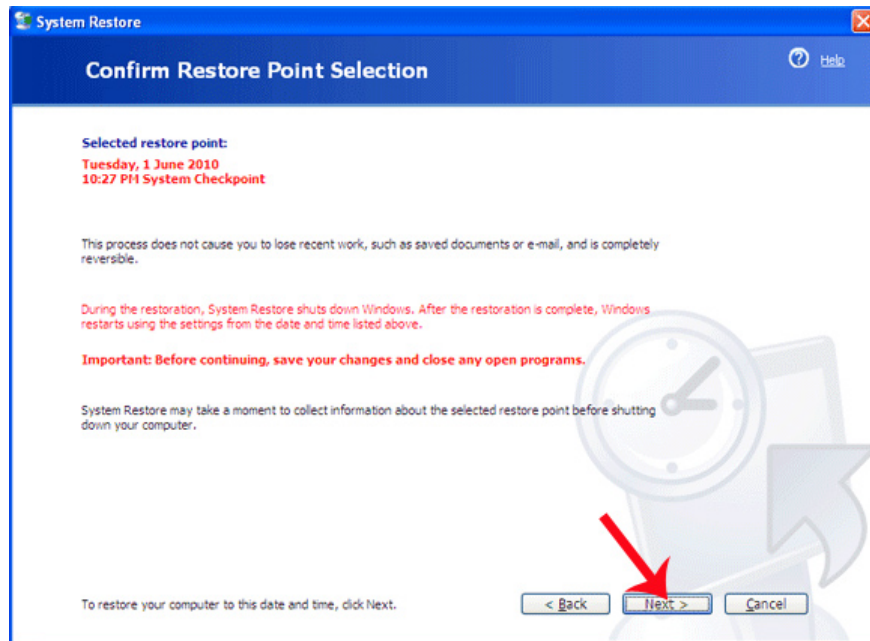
System Restore

Confirm Restore Point Selection

Help

Selected restore point:
Tuesday, 1 June 2010
10:27 PM System Checkpoint

This process does not cause you to lose recent work, such as saved documents or e-mail, and is completely reversible.

During the restoration, System Restore shuts down Windows. After the restoration is complete, Windows restarts using the settings from the date and time listed above.

Important: Before continuing, save your changes and close any open programs.

System Restore may take a moment to collect information about the selected restore point before shutting down your computer.

To restore your computer to this date and time, click Next.

< Back

Next >

Cancel